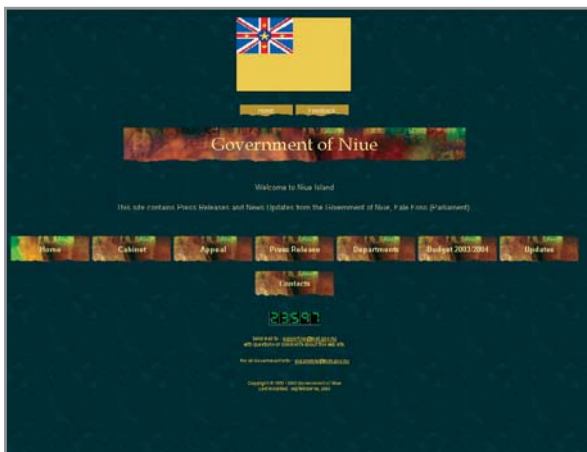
Home Feedback

Government of Niue

Welcome to Niue Island

This site contains Press Releases and News Updates from the Government of Niue, Fale Fono (Parliament).

Home Cabinet Appeal Press Release Department Budget 2003/2004 Updates

Contacts

23597

Send mail to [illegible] with questions or comments about this web site.

For all Government Info: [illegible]

Copyright © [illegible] Government of Niue
Last modified: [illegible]